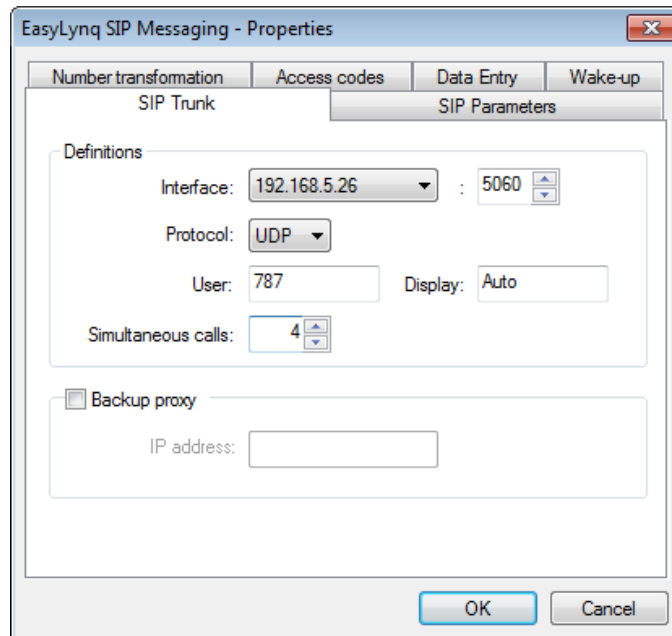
EasyLynq SIP Messaging - Properties

Number transformation
Access codes
Data Entry
Wake-up
SIP Trunk
SIP Parameters

Definitions

Interface: 192.168.5.26 : 5060

Protocol: UDP

User: 787
Display: Auto

Simultaneous calls: 4

Backup proxy

IP address:

OK
Cancel